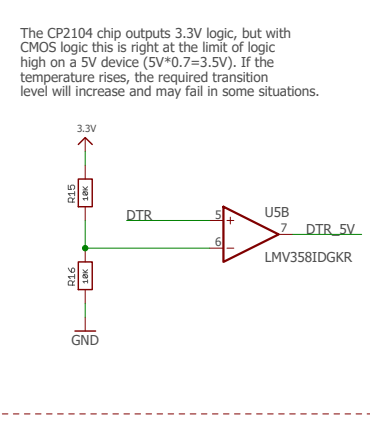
The CP2104 chip outputs 3.3V logic, but with CMOS logic this is right at the limit of logic high on a 5V device (5V*0.7=3.5V). If the temperature rises, the required transition level will increase and may fail in some situations.

3.3V

R15
10k

DTR
5
+
6
−
U5B
7
DTR_5V
LMV358IDGKR

R16
10k

GND